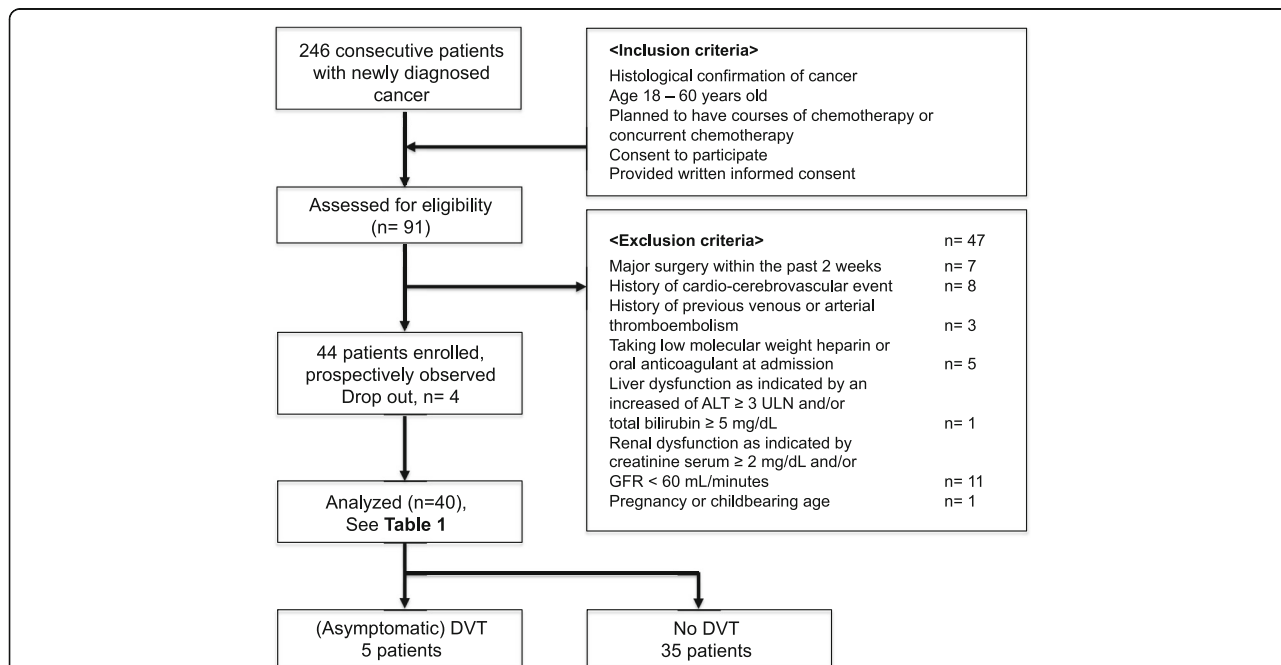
246 consecutive patients with newly diagnosed cancer

<Inclusion criteria>
Histological confirmation of cancer
Age 18 – 60 years old
Planned to have courses of chemotherapy or concurrent chemotherapy
Consent to participate
Provided written informed consent

Assessed for eligibility (n= 91)

<Exclusion criteria> n= 47
Major surgery within the past 2 weeks n= 7
History of cardio-cerebrovascular event n= 8
History of previous venous or arterial thromboembolism n= 3
Taking low molecular weight heparin or oral anticoagulant at admission n= 5
Liver dysfunction as indicated by an increased of ALT ≥ 3 ULN and/or total bilirubin ≥ 5 mg/dL n= 1
Renal dysfunction as indicated by creatinine serum ≥ 2 mg/dL and/or GFR < 60 mL/minutes n= 11
Pregnancy or childbearing age n= 1

44 patients enrolled, prospectively observed Drop out, n= 4

Analyzed (n=40), See **Table 1**

(Asymptomatic) DVT 5 patients

No DVT 35 patients